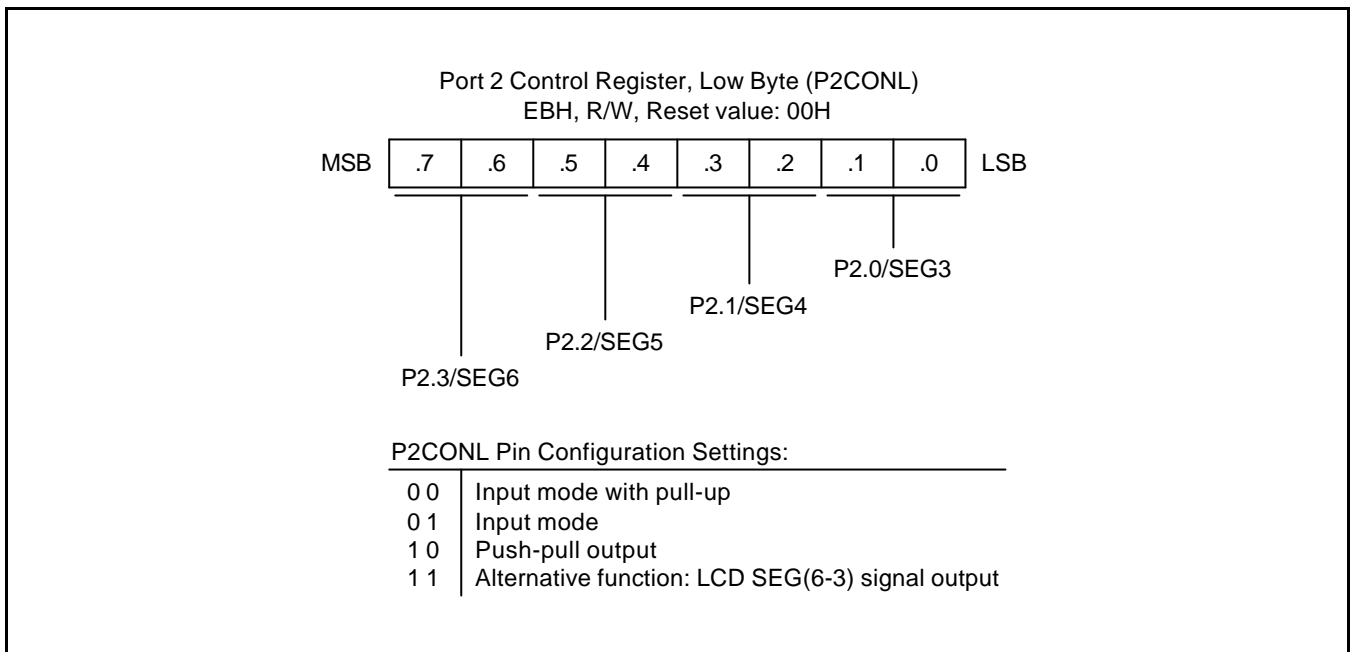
Port 2 Control Register, Low Byte (P2CONL)
EBH, R/W, Reset value: 00H

MSB | .7 | .6 | .5 | .4 | .3 | .2 | .1 | .0 | LSB

P2.0/SEG3

P2.1/SEG4

P2.2/SEG5

P2.3/SEG6

P2CONL Pin Configuration Settings:

| | |
|---|---|
| 0 0 | Input mode with pull-up |
| 0 1 | Input mode |
| 1 0 | Push-pull output |
| 1 1 | Alternative function: LCD SEG(6-3) signal output |